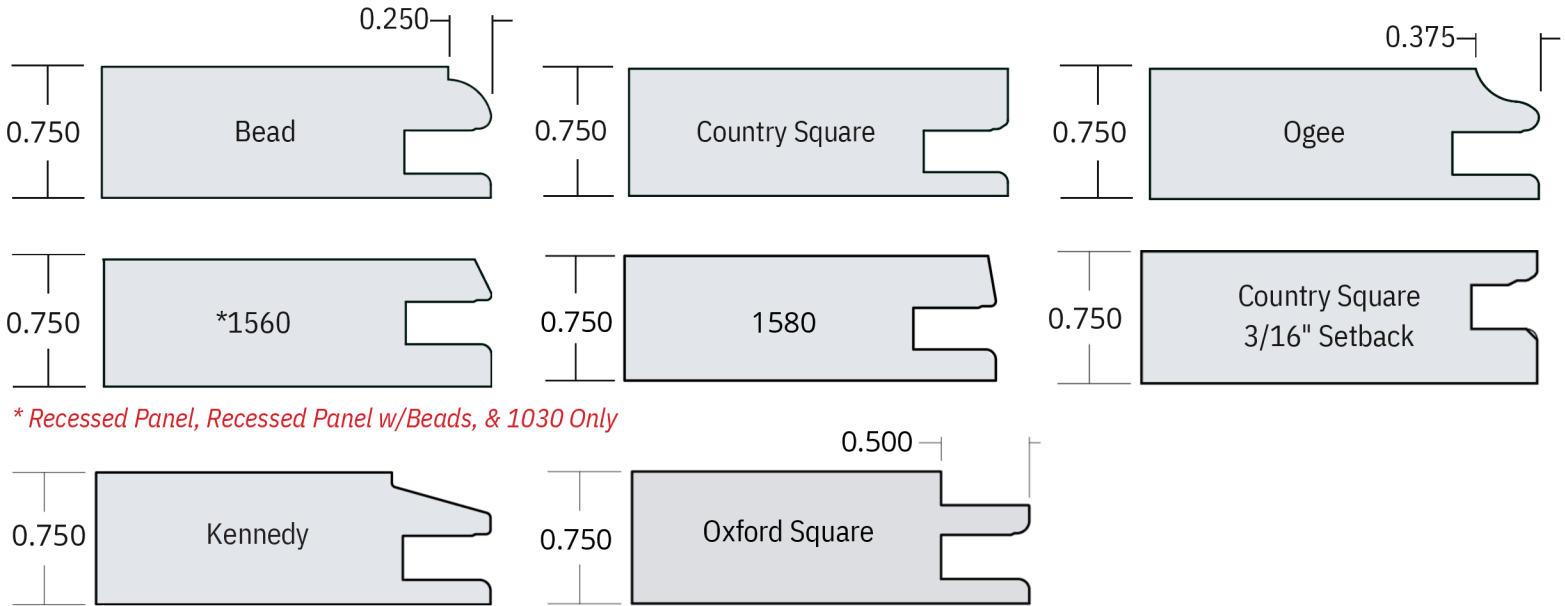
0.250

0.750

Bead

0.750

Country Square

0.375

0.750

Ogee

0.750

*1560

0.750

1580

0.750

Country Square 3/16" Setback

* Recessed Panel, Recessed Panel w/Beads, & 1030 Only

0.750

Kennedy

0.500

0.750

Oxford Square